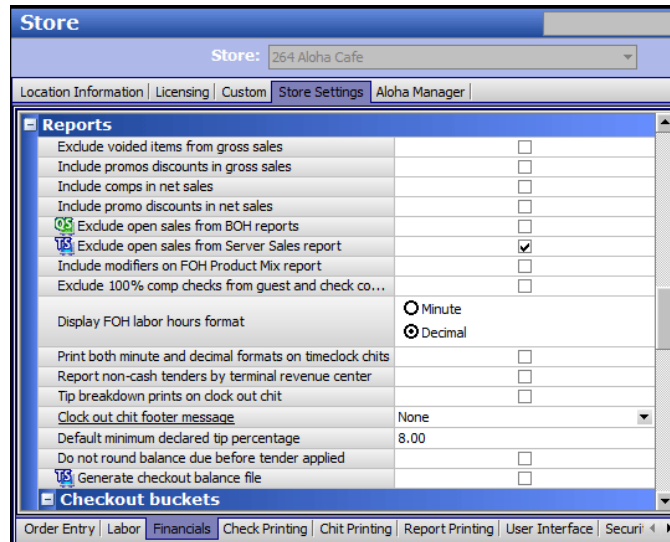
Store

Store: 264 Aloha Cafe

Location Information | Licensing | Custom | Store Settings | Aloha Manager

Reports

| | |
|---|---|
| Exclude voided items from gross sales | ☐ |
| Include promos discounts in gross sales | ☐ |
| Include comps in net sales | ☐ |
| Include promo discounts in net sales | ☐ |
| QS Exclude open sales from BOH reports | ☐ |
| TS Exclude open sales from Server Sales report | ☑ |
| Include modifiers on FOH Product Mix report | ☐ |
| Exclude 100% comp checks from guest and check co... | ☐ |
| Display FOH labor hours format | Minute / Decimal |
| Print both minute and decimal formats on timeclock chits | ☐ |
| Report non-cash tenders by terminal revenue center | ☐ |
| Tip breakdown prints on clock out chit | ☐ |
| Clock out chit footer message | None |
| Default minimum declared tip percentage | 8.00 |
| Do not round balance due before tender applied | ☐ |
| TS Generate checkout balance file | ☐ |

Checkout buckets

Order Entry | Labor | Financials | Check Printing | Chit Printing | Report Printing | User Interface | Securi